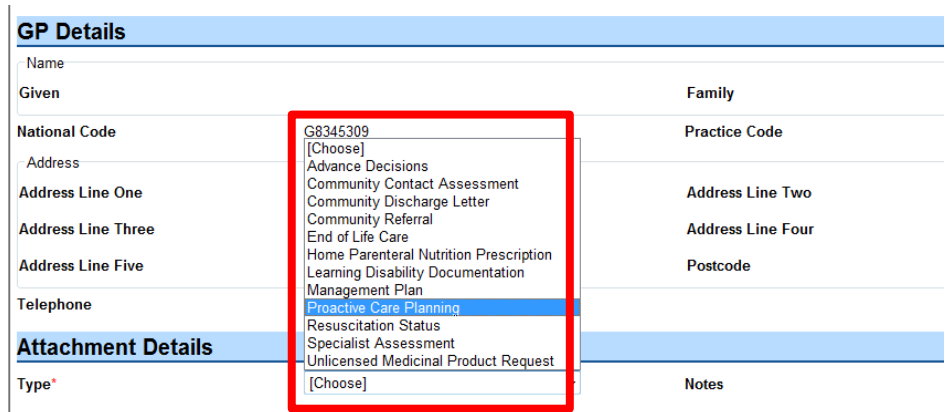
GP Details

Name

Given

Family

National Code

G8345309

Practice Code

Address

Address Line One

Address Line Two

Address Line Three

Address Line Four

Address Line Five

Postcode

Telephone

[Choose]
Advance Decisions
Community Contact Assessment
Community Discharge Letter
Community Referral
End of Life Care
Home Parenteral Nutrition Prescription
Learning Disability Documentation
Management Plan
Proactive Care Planning
Resuscitation Status
Specialist Assessment
Unlicensed Medicinal Product Request

Attachment Details

Type*

[Choose]

Notes